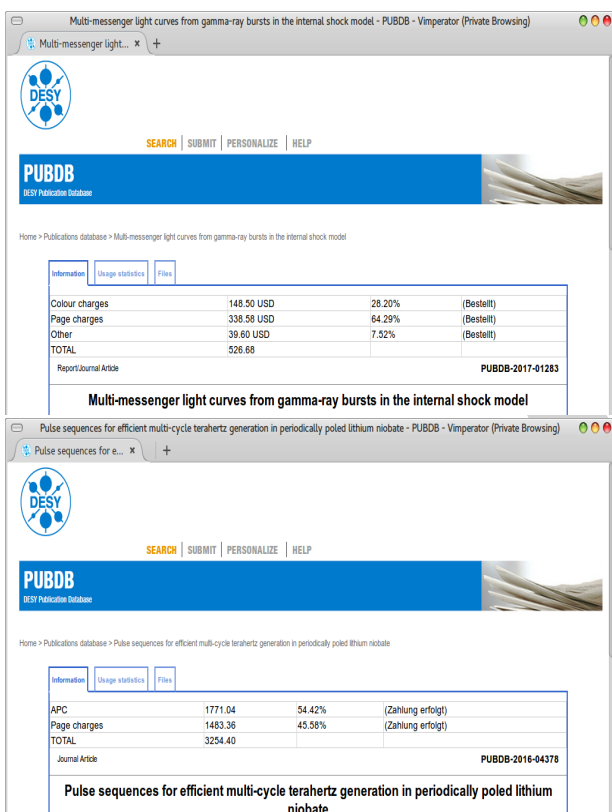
Multi-messenger light curves from gamma-ray bursts in the internal shock model - PUBDB - Vimperator (Private Browsing)

Multi-messenger light... ×

DESY

SEARCH | SUBMIT | PERSONALIZE | HELP

PUBDB
DESY Publication Database

Home > Publications database > Multi-messenger light curves from gamma-ray bursts in the internal shock model

Information | Usage statistics | Files

| | | | |
|---|---|---|---|
| Colour charges | 148.50 USD | 28.20% | (Bestellt) |
| Page charges | 338.58 USD | 64.29% | (Bestellt) |
| Other | 39.60 USD | 7.52% | (Bestellt) |
| TOTAL | 526.68 | | |

Report/Journal Article

PUBDB-2017-01283

Multi-messenger light curves from gamma-ray bursts in the internal shock model

Pulse sequences for efficient multi-cycle terahertz generation in periodically poled lithium niobate - PUBDB - Vimperator (Private Browsing)

Pulse sequences for e... ×

DESY

SEARCH | SUBMIT | PERSONALIZE | HELP

PUBDB
DESY Publication Database

Home > Publications database > Pulse sequences for efficient multi-cycle terahertz generation in periodically poled lithium niobate

Information | Usage statistics | Files

| | | | |
|---|---|---|---|
| APC | 1771.04 | 54.42% | (Zahlung erfolgt) |
| Page charges | 1483.36 | 45.58% | (Zahlung erfolgt) |
| TOTAL | 3254.40 | | |

Journal Article

PUBDB-2016-04378

Pulse sequences for efficient multi-cycle terahertz generation in periodically poled lithium niobate